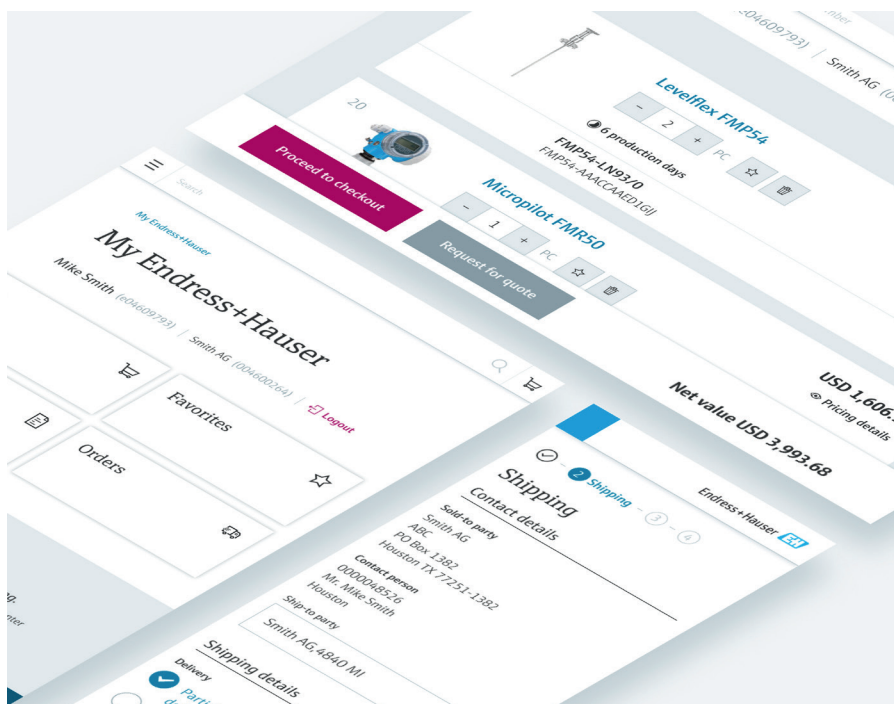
(e04609793) | Smith AG (0

Levelflex FMP54

− 2 + PC

6 production days

FMP54-LN93/0
FMP54-AAACCAAED1GIJ

20

Proceed to checkout

Micropilot FMR50

− 1 + PC

Request for quote

Search

My Endress+Hauser

My Endress+Hauser

Mike Smith (e04609793) | Smith AG (004600264) | Logout

Favorites

Orders

USD 1,606.

Pricing details

Net value USD 3,993.68

2 Shipping 3 4

Endress+Hauser

Shipping

Contact details

Sold-to party
Smith AG
ABC
PO Box 1382
Houston TX 77251-1382

Contact person
0000048526
Mr. Mike Smith
Houston

Ship-to party
Smith AG, 4840 MI

Shipping details

Delivery
Parti
de